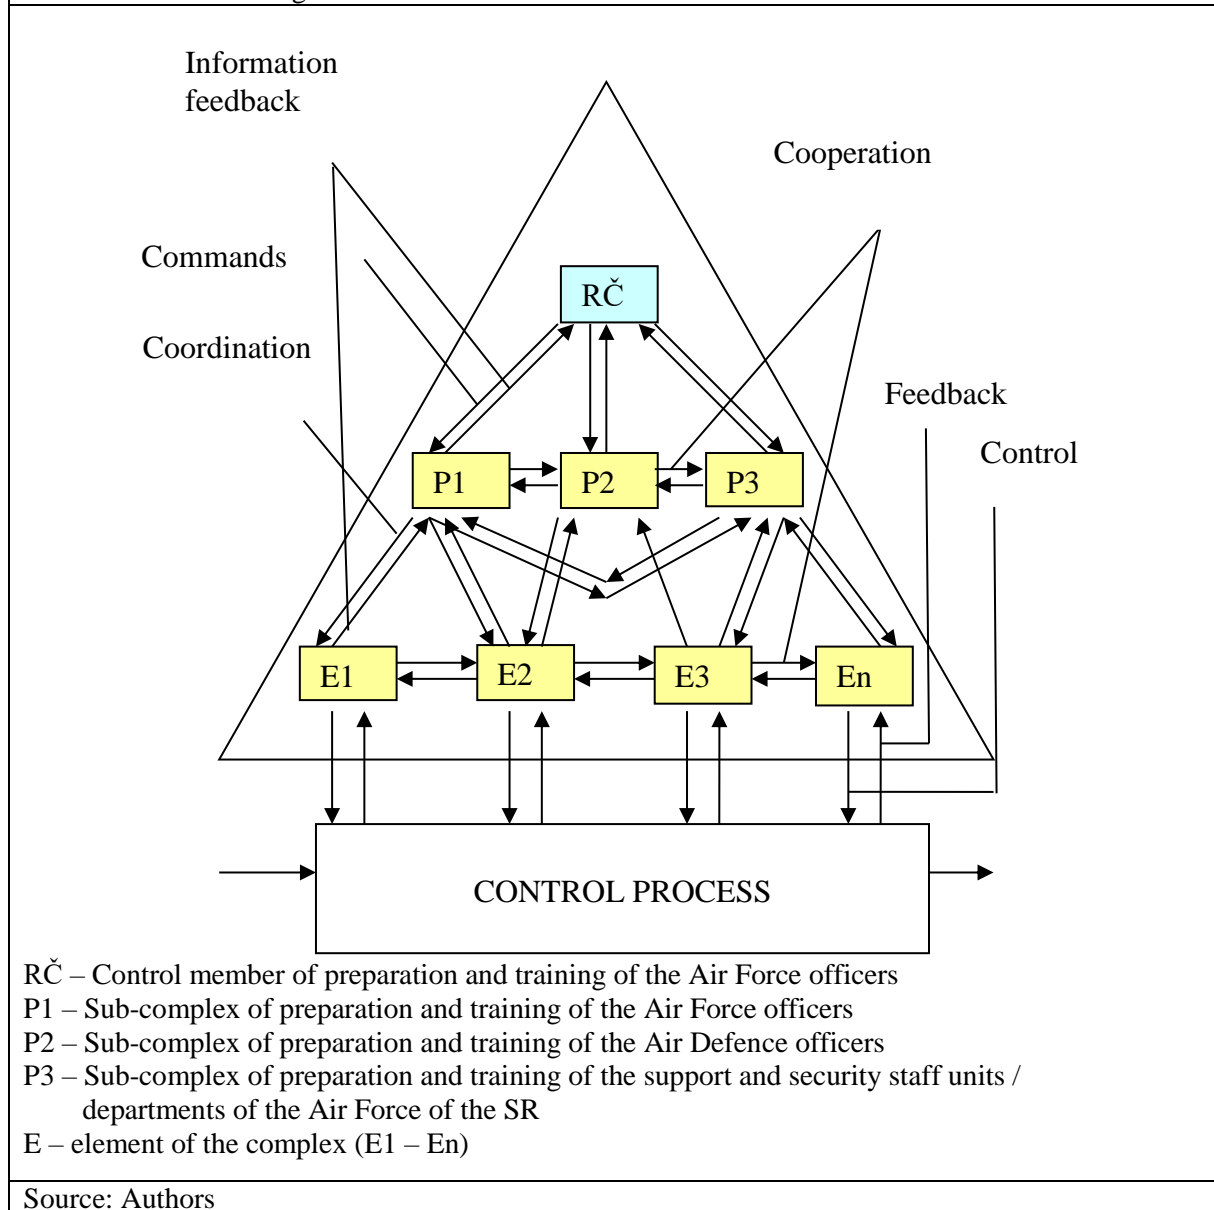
Information feedback

Cooperation

Commands

Coordination

RČ

Feedback

Control

P1

P2

P3

E1

E2

E3

En

CONTROL PROCESS

RČ – Control member of preparation and training of the Air Force officers
P1 – Sub-complex of preparation and training of the Air Force officers
P2 – Sub-complex of preparation and training of the Air Defence officers
P3 – Sub-complex of preparation and training of the support and security staff units / departments of the Air Force of the SR
E – element of the complex (E1 – En)

Source: Authors